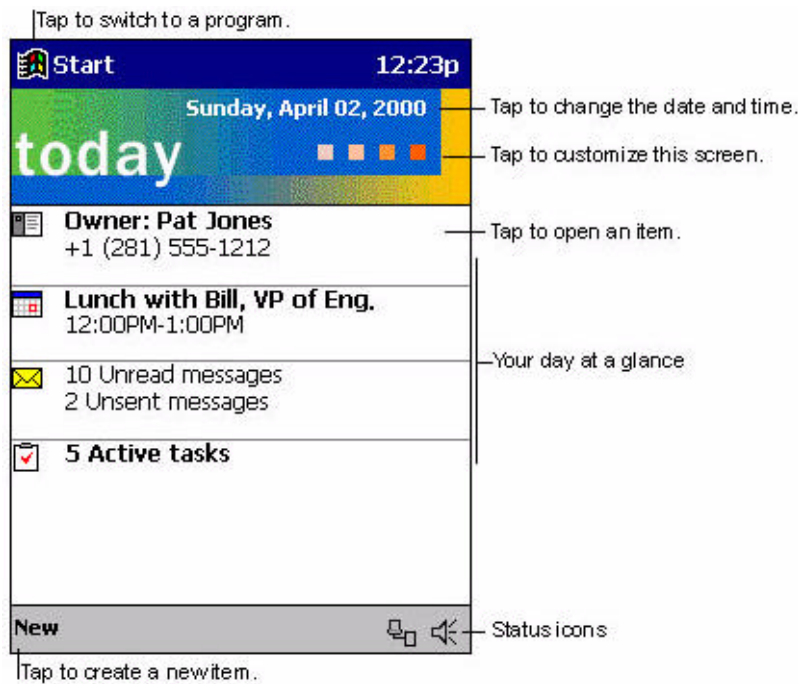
Tap to switch to a program.

Start 12:23p

Sunday, April 02, 2000

today

Tap to change the date and time.

Tap to customize this screen.

Owner: Pat Jones
+1 (281) 555-1212

Tap to open an item.

Lunch with Bill, VP of Eng.
12:00PM-1:00PM

Your day at a glance

10 Unread messages
2 Unsent messages

5 Active tasks

New

Status icons

Tap to create a new item.